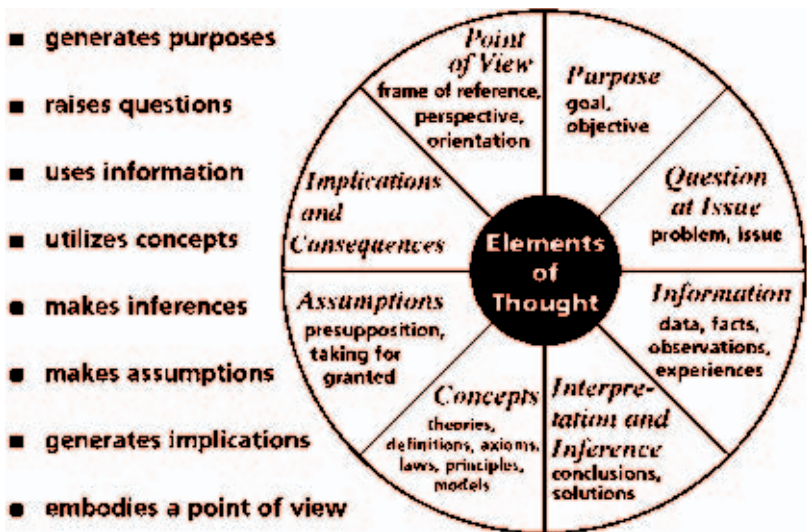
- generates purposes
- raises questions
- uses information
- utilizes concepts
- makes inferences
- makes assumptions
- generates implications
- embodies a point of view

Point of View
frame of reference, perspective, orientation

Purpose
goal, objective

Question at Issue
problem, issue

Information
data, facts, observations, experiences

Interpretation and Inference
conclusions, solutions

Concepts
theories, definitions, axioms, laws, principles, models

Assumptions
presupposition, taking for granted

Implications and Consequences

Elements of Thought